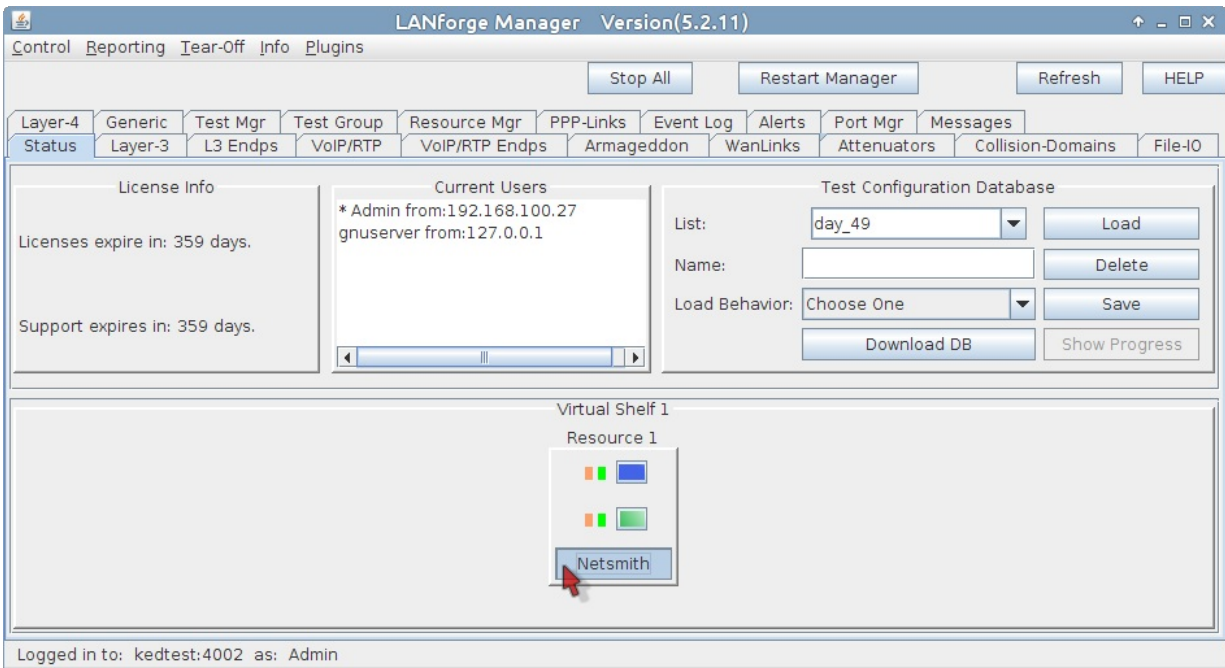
LANforge Manager Version(5.2.11)

Control Reporting Tear-Off Info Plugins

Stop All
Restart Manager
Refresh
HELP

Layer-4 | Generic | Test Mgr | Test Group | Resource Mgr | PPP-Links | Event Log | Alerts | Port Mgr | Messages
Status | Layer-3 | L3 Endps | VoIP/RTP | VoIP/RTP Endps | Armageddon | WanLinks | Attenuators | Collision-Domains | File-IO

License Info

Licenses expire in: 359 days.

Support expires in: 359 days.

Current Users

* Admin from:192.168.100.27
gnuserver from:127.0.0.1

Test Configuration Database

List: day_49
Load
Name:
Delete
Load Behavior: Choose One
Save
Download DB
Show Progress

Virtual Shelf 1

Resource 1

Netsmith

Logged in to: kedtest:4002 as: Admin